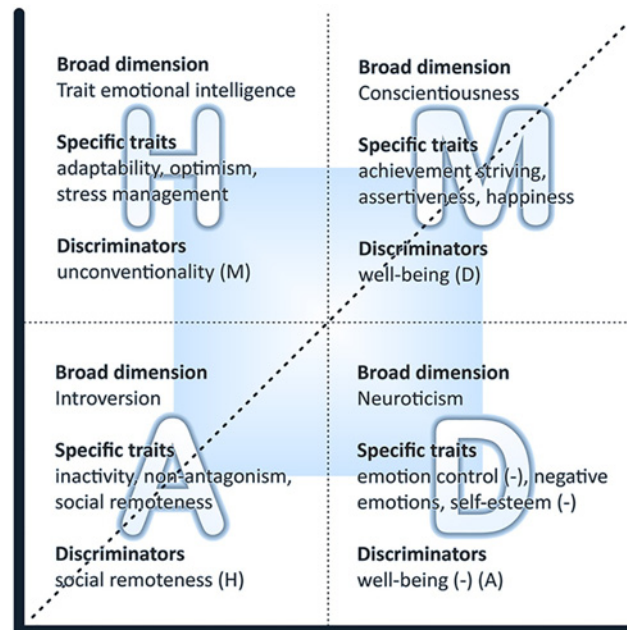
Broad dimension
Trait emotional intelligence

Specific traits
adaptability, optimism, stress management

Discriminators
unconventionality (M)

Broad dimension
Conscientiousness

Specific traits
achievement striving, assertiveness, happiness

Discriminators
well-being (D)

Broad dimension
Introversion

Specific traits
inactivity, non-antagonism, social remoteness

Discriminators
social remoteness (H)

Broad dimension
Neuroticism

Specific traits
emotion control (-), negative emotions, self-esteem (-)

Discriminators
well-being (-) (A)

H M A D